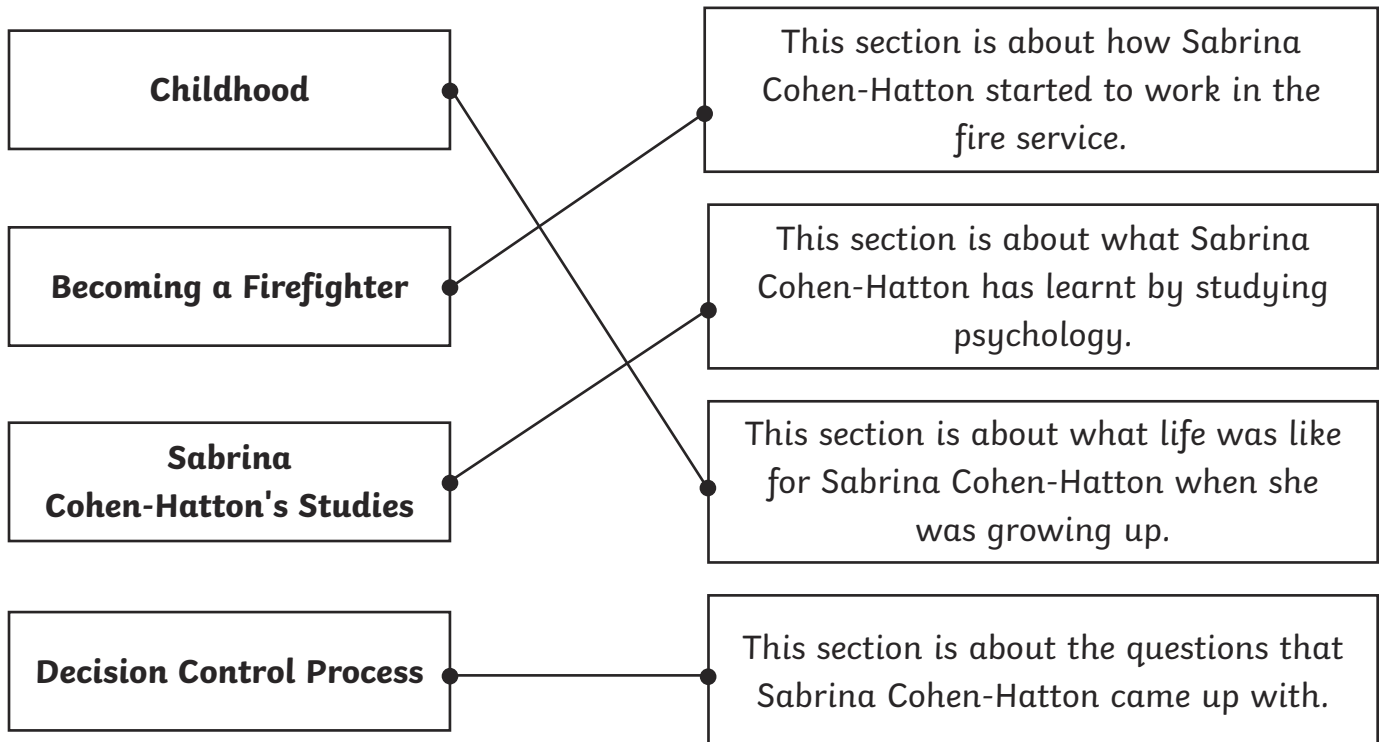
Childhood

This section is about how Sabrina Cohen-Hatton started to work in the fire service.

Becoming a Firefighter

This section is about what Sabrina Cohen-Hatton has learnt by studying psychology.

Sabrina Cohen-Hatton's Studies

This section is about what life was like for Sabrina Cohen-Hatton when she was growing up.

Decision Control Process

This section is about the questions that Sabrina Cohen-Hatton came up with.